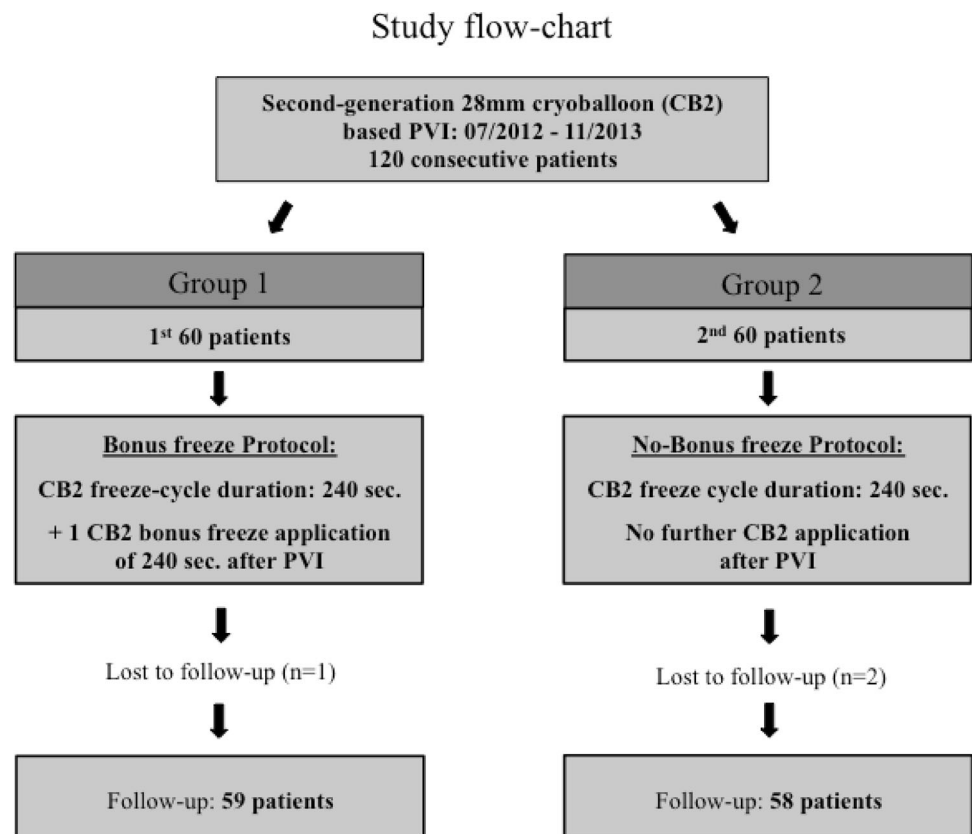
Study flow-chart

Second-generation 28mm cryoballoon (CB2) based PVI: 07/2012 - 11/2013
120 consecutive patients

Group 1

1$^{st}$ 60 patients

Bonus freeze Protocol:

CB2 freeze-cycle duration: 240 sec.

+ 1 CB2 bonus freeze application of 240 sec. after PVI

Lost to follow-up (n=1)

Follow-up: 59 patients

Group 2

2$^{nd}$ 60 patients

No-Bonus freeze Protocol:

CB2 freeze cycle duration: 240 sec.

No further CB2 application after PVI

Lost to follow-up (n=2)

Follow-up: 58 patients